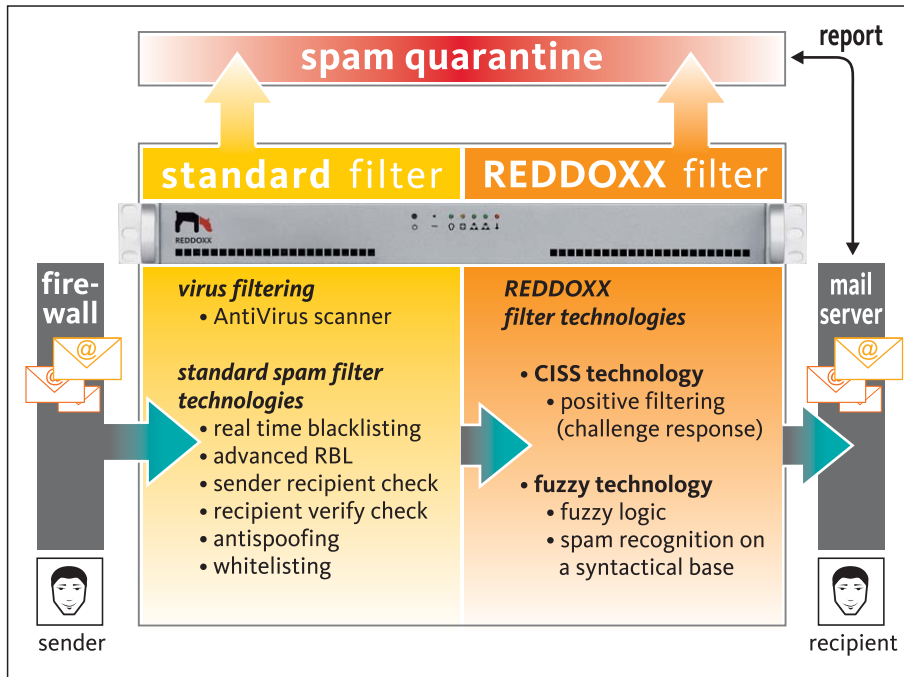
spam quarantine

report

standard filter

REDDOXX filter

REDDOXX

fire-wall

virus filtering
• AntiVirus scanner

standard spam filter technologies
• real time blacklisting
• advanced RBL
• sender recipient check
• recipient verify check
• antispoofing
• whitelisting

REDDOXX filter technologies

• CISS technology
• positive filtering (challenge response)

• fuzzy technology
• fuzzy logic
• spam recognition on a syntactical base

mail server

sender

recipient